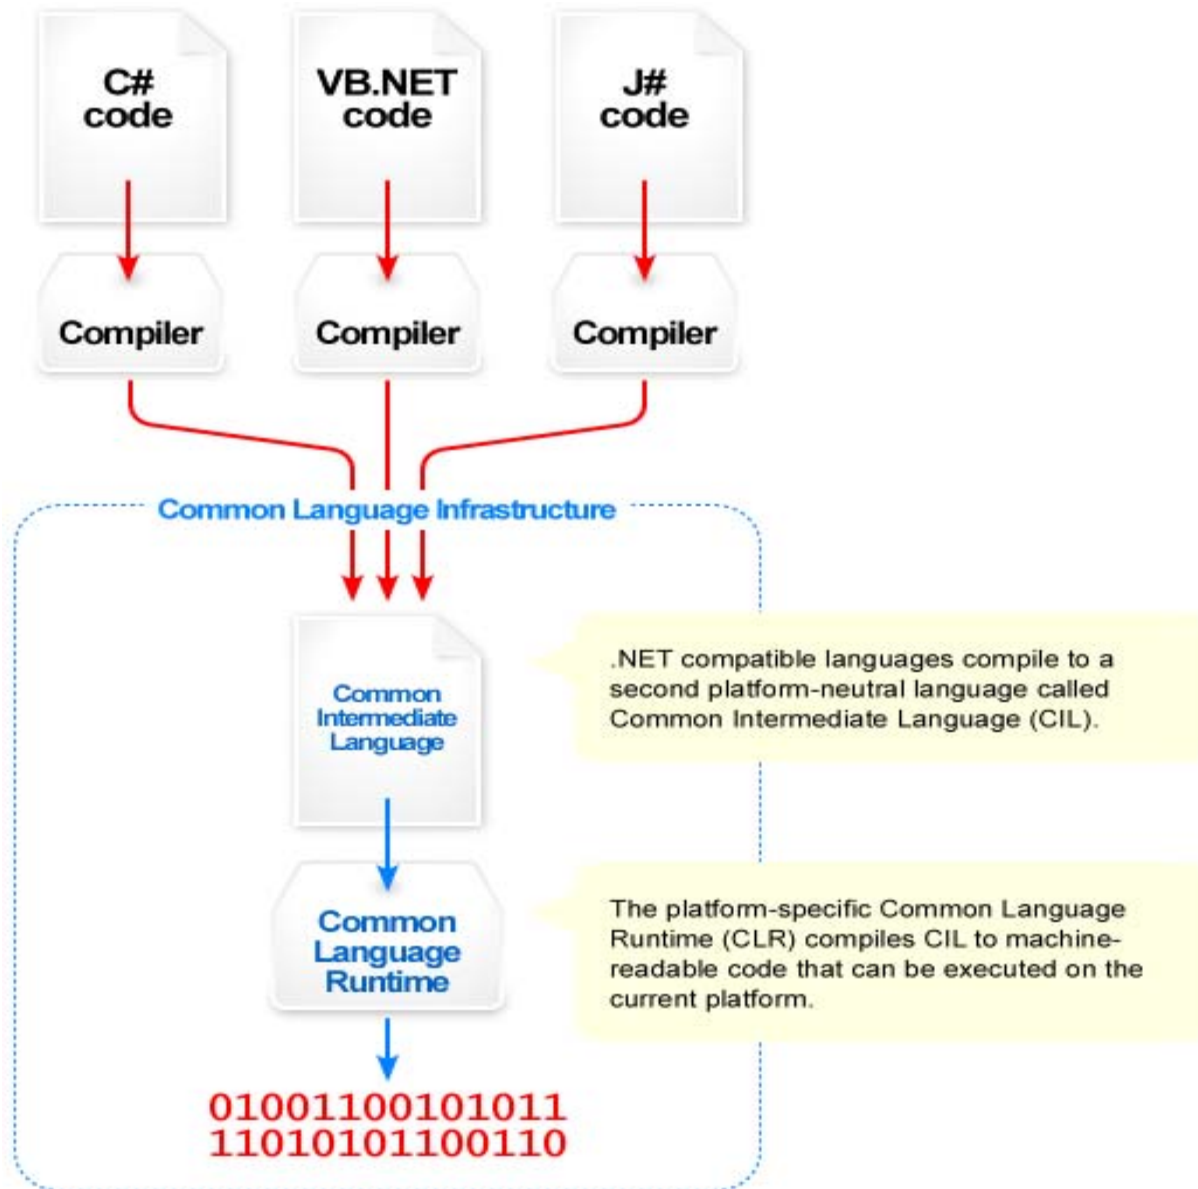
C# code

VB.NET code

J# code

Compiler

Compiler

Compiler

Common Language Infrastructure

Common Intermediate Language

.NET compatible languages compile to a second platform-neutral language called Common Intermediate Language (CIL).

Common Language Runtime

The platform-specific Common Language Runtime (CLR) compiles CIL to machine-readable code that can be executed on the current platform.

01001100101011
11010101100110